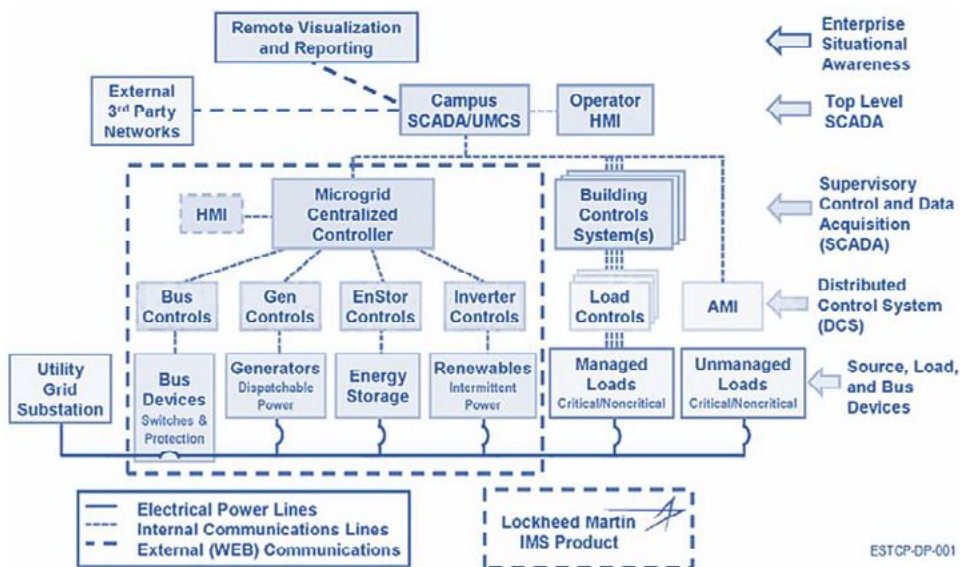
Remote Visualization and Reporting

Enterprise Situational Awareness

External 3rd Party Networks

Campus SCADA/UMCS

Operator HMI

Top Level SCADA

HMI

Microgrid Centralized Controller

Building Controls System(s)

Supervisory Control and Data Acquisition (SCADA)

Bus Controls

Gen Controls

EnStor Controls

Inverter Controls

Load Controls

AMI

Distributed Control System (DCS)

Utility Grid Substation

Bus Devices Switches & Protection

Generators Dispatchable Power

Energy Storage

Renewables Intermittent Power

Managed Loads Critical/Noncritical

Unmanaged Loads Critical/Noncritical

Source, Load, and Bus Devices

Electrical Power Lines
Internal Communications Lines
External (WEB) Communications

Lockheed Martin IMS Product

ESTCP-DP-001